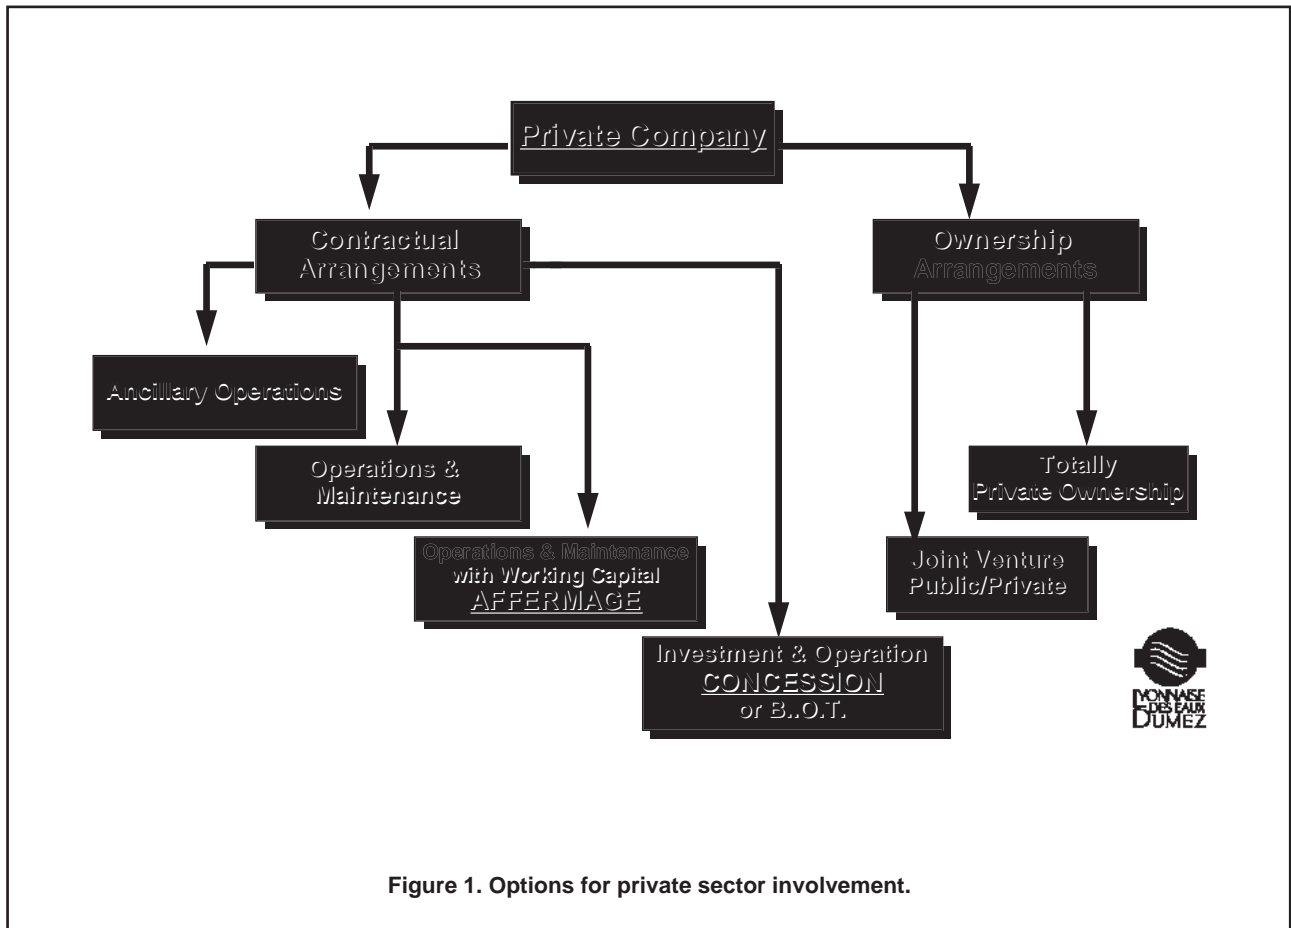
Private Company

Contractual Arrangements

Ownership Arrangements

Ancillary Operations

Operations & Maintenance

Operations & Maintenance with Working Capital AFFERMAGE

Investment & Operation CONCESSION or B..O.T.

Totally Private Ownership

Joint Venture Public/Private

LYONNAISE DES EAUX DUMEZ

Figure 1. Options for private sector involvement.